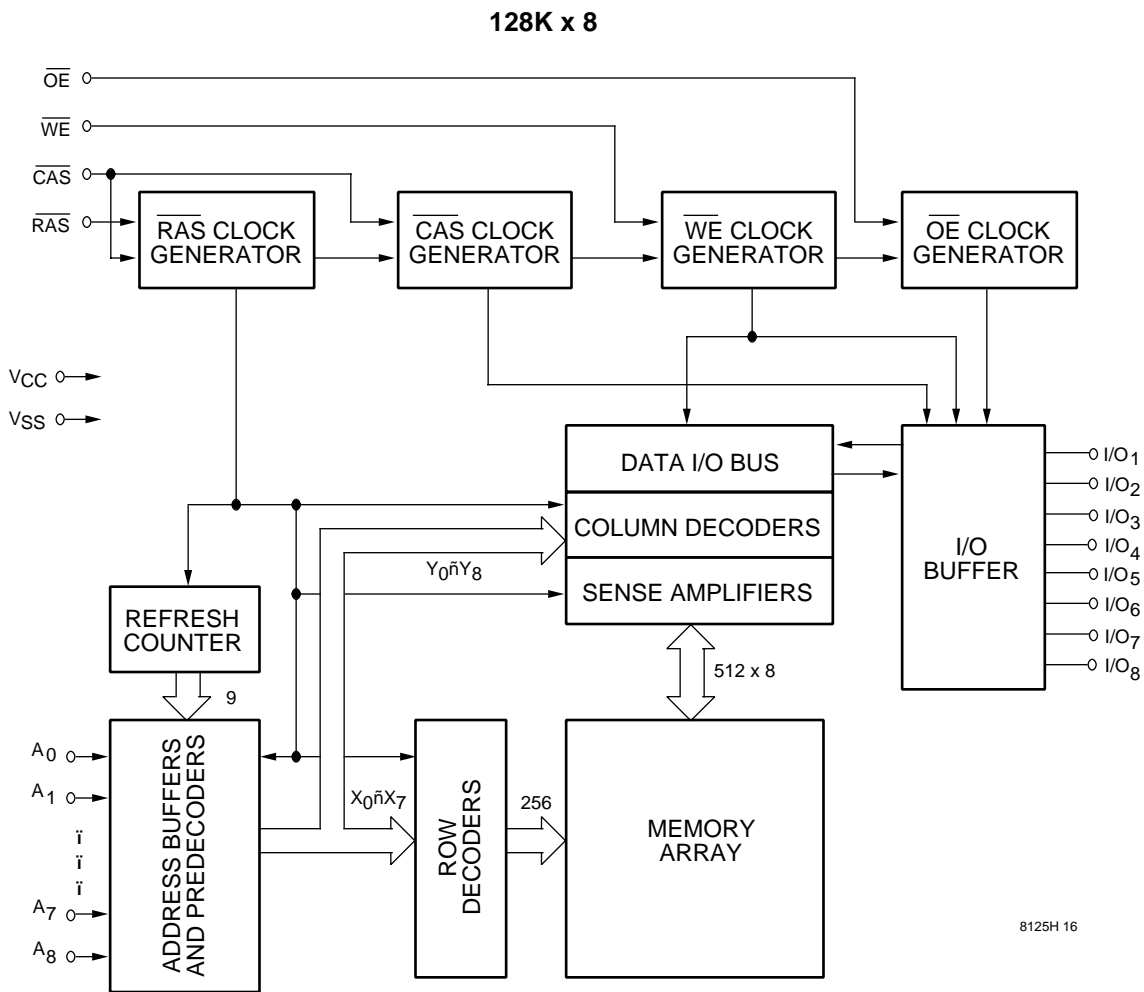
128K x 8

$\overline{OE}$

$\overline{WE}$

$\overline{CAS}$

$\overline{RAS}$

$\overline{RAS}$ CLOCK GENERATOR

$\overline{CAS}$ CLOCK GENERATOR

$\overline{WE}$ CLOCK GENERATOR

$\overline{OE}$ CLOCK GENERATOR

$V_{CC}$

$V_{SS}$

DATA I/O BUS

COLUMN DECODERS

$Y_0$ñ$Y_8$

SENSE AMPLIFIERS

I/O BUFFER

$I/O_1$
$I/O_2$
$I/O_3$
$I/O_4$
$I/O_5$
$I/O_6$
$I/O_7$
$I/O_8$

REFRESH COUNTER

9

512 x 8

$A_0$
$A_1$
ï
ï
ï
$A_7$
$A_8$

ADDRESS BUFFERS AND PREDECODERS

$X_0$ñ$X_7$

ROW DECODERS

256

MEMORY ARRAY

8125H 16